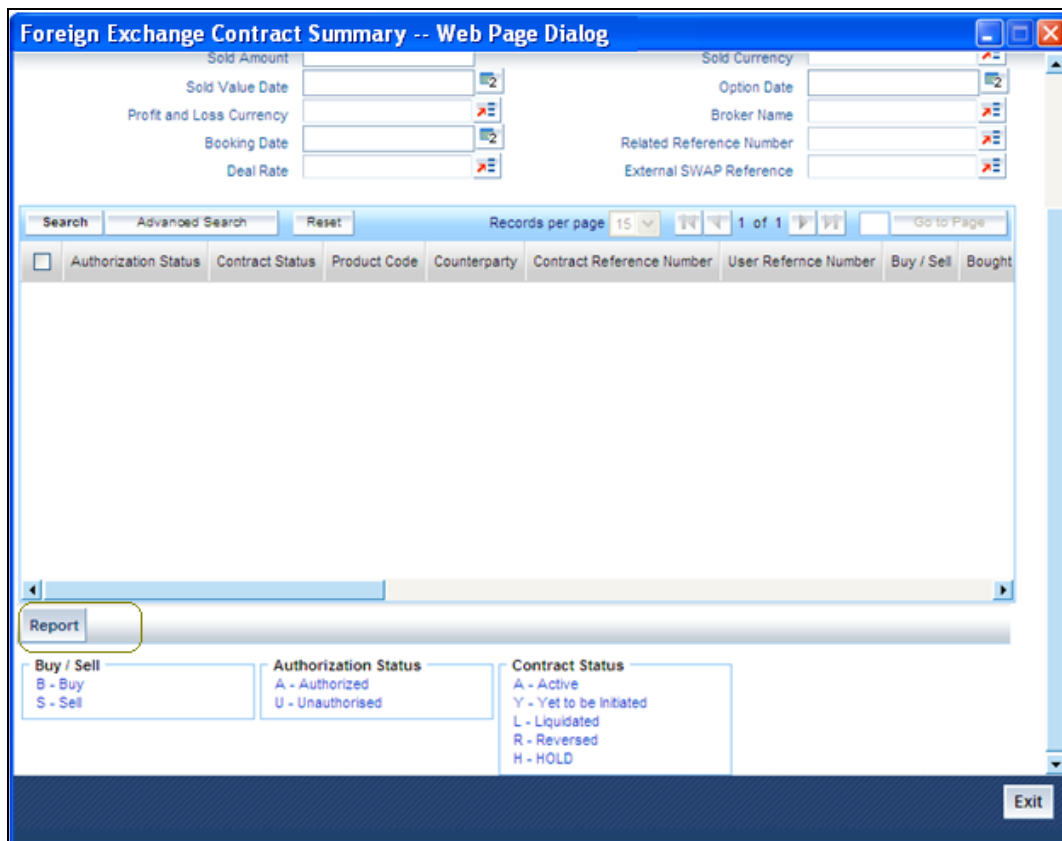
Foreign Exchange Contract Summary -- Web Page Dialog

Sold Amount
Sold Currency
Sold Value Date
Option Date
Profit and Loss Currency
Broker Name
Booking Date
Related Reference Number
Deal Rate
External SWAP Reference

Search
Advanced Search
Reset
Records per page 15
1 of 1
Go to Page

| Authorization Status | Contract Status | Product Code | Counterparty | Contract Reference Number | User Refernce Number | Buy / Sell | Bought |
|---|---|---|---|---|---|---|---|

Report

Buy / Sell
B - Buy
S - Sell

Authorization Status
A - Authorized
U - Unauthorised

Contract Status
A - Active
Y - Yet to be Initiated
L - Liquidated
R - Reversed
H - HOLD

Exit